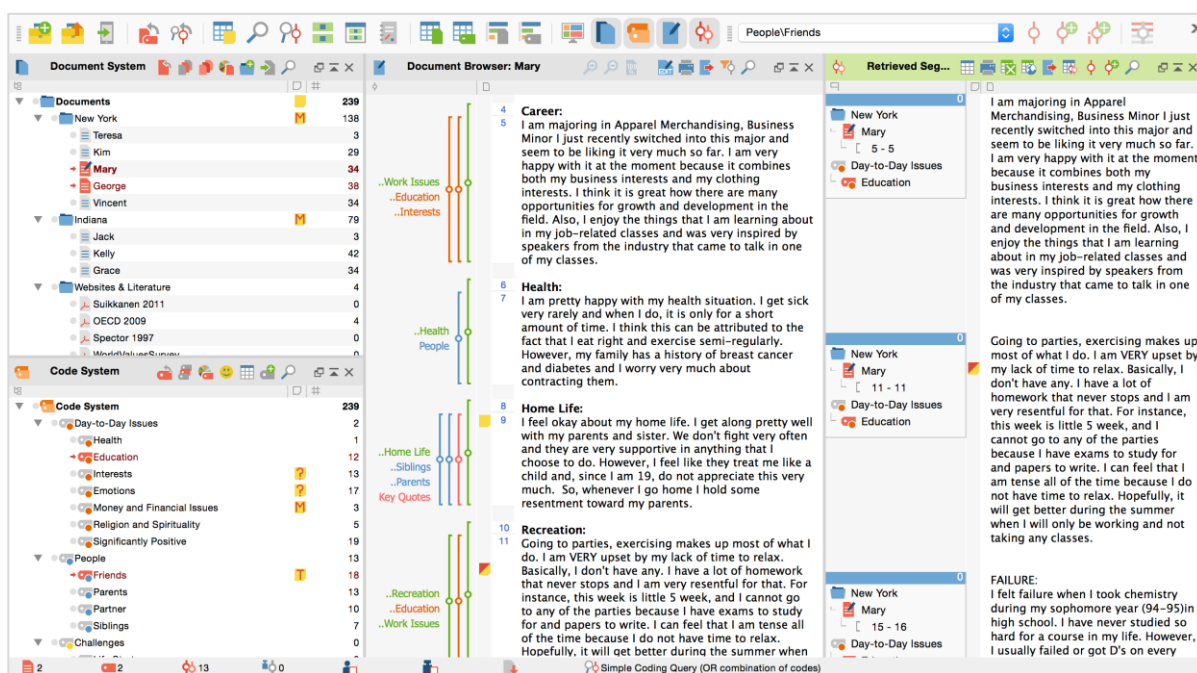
People\Friends

Document System

Documents 239
New York 138
Teresa 3
Kim 29
Mary 34
George 38
Vincent 34
Indiana 79
Jack 3
Kelly 42
Grace 34
Websites & Literature 4
Suikkanen 2011 0
OECD 2009 4
Spector 1997 0

Code System

Code System 239
Day-to-Day Issues 2
Health 1
Education 12
Interests 13
Emotions 17
Money and Financial Issues 3
Religion and Spirituality 5
Significantly Positive 19
People 13
Friends 18
Parents 13
Partner 10
Siblings 7
Challenges 0

Document Browser: Mary

..Work Issues
..Education
..Interests

4
5
Career:
I am majoring in Apparel Merchandising, Business Minor I just recently switched into this major and seem to be liking it very much so far. I am very happy with it at the moment because it combines both my business interests and my clothing interests. I think it is great how there are many opportunities for growth and development in the field. Also, I enjoy the things that I am learning about in my job-related classes and was very inspired by speakers from the industry that came to talk in one of my classes.

..Health
People

6
7
Health:
I am pretty happy with my health situation. I get sick very rarely and when I do, it is only for a short amount of time. I think this can be attributed to the fact that I eat right and exercise semi-regularly. However, my family has a history of breast cancer and diabetes and I worry very much about contracting them.

..Home Life
..Siblings
..Parents
Key Quotes

8
9
Home Life:
I feel okay about my home life. I get along pretty well with my parents and sister. We don't fight very often and they are very supportive in anything that I choose to do. However, I feel like they treat me like a child and, since I am 19, do not appreciate this very much. So, whenever I go home I hold some resentment toward my parents.

..Recreation
..Education
..Work Issues

10
11
Recreation:
Going to parties, exercising makes up most of what I do. I am VERY upset by my lack of time to relax. Basically, I don't have any. I have a lot of homework that never stops and I am very resentful for that. For instance, this week is little 5 week, and I cannot go to any of the parties because I have exams to study for and papers to write. I can feel that I am tense all of the time because I do not have time to relax. Hopefully, it will get better during the summer when

Retrieved Seg...

0
New York
Mary
5 - 5
Day-to-Day Issues
Education

I am majoring in Apparel Merchandising, Business Minor I just recently switched into this major and seem to be liking it very much so far. I am very happy with it at the moment because it combines both my business interests and my clothing interests. I think it is great how there are many opportunities for growth and development in the field. Also, I enjoy the things that I am learning about in my job-related classes and was very inspired by speakers from the industry that came to talk in one of my classes.

0
New York
Mary
11 - 11
Day-to-Day Issues
Education

Going to parties, exercising makes up most of what I do. I am VERY upset by my lack of time to relax. Basically, I don't have any. I have a lot of homework that never stops and I am very resentful for that. For instance, this week is little 5 week, and I cannot go to any of the parties because I have exams to study for and papers to write. I can feel that I am tense all of the time because I do not have time to relax. Hopefully, it will get better during the summer when I will only be working and not taking any classes.

0
New York
Mary
15 - 16
Day-to-Day Issues

FAILURE:
I felt failure when I took chemistry during my sophomore year (94–95)in high school. I have never studied so hard for a course in my life. However, I usually failed or got D's on every

2 2 13 0
Simple Coding Query (OR combination of codes)